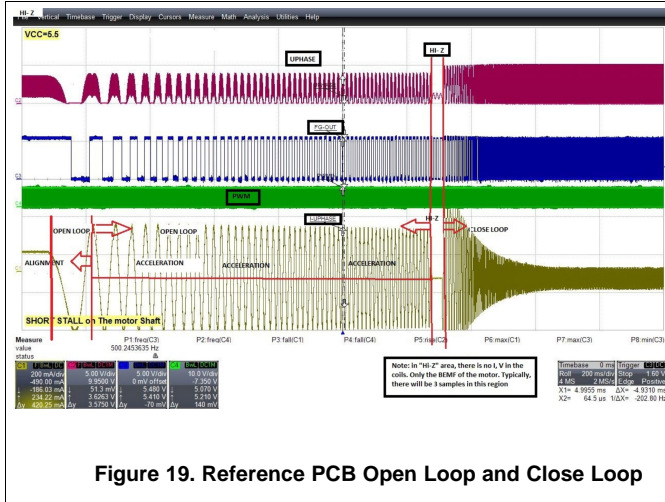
HI-Z
File Vertical Timebase Trigger Display Cursors Measure Math Analysis Utilities Help

VCC=5.5

UPHASE

HI-Z

FG-OUT

PWM

I_UPHASE

OPEN LOOP

OPEN LOOP

HI-Z

CLOSE LOOP

ALIGNMENT

ACCELERATION

ACCELERATION

ACCELERATION

SHORT STALL on The motor Shaft

Measure
value
status

P1:freq(C3)
500.2453633 Hz

P2:freq(C4)

P3:fall(C1)

P4:fall(C4)

P5:max(C2)

P6:max(C1)

P7:max(C3)

P8:min(C3)

| C1 | C2 | C3 | C4 |
|---|---|---|---|
| 200 mA/div | 5.00 V/div | 5.00 V/div | 10.0 V/div |
| -490.00 mA | 9.9500 V | 0 mV offset | -7.350 V |
| -186.03 mA | 51.3 mV | 5.480 V | 5.070 V |
| 234.22 mA | 3.6263 V | 5.410 V | 5.210 V |
| Δy 420.25 mA | Δy 3.5750 V | Δy -70 mV | Δy 140 mV |

Note: in "Hi-Z" area, there is no I, V in the coils. Only the BEMF of the motor. Typically, there will be 3 samples in this region

Timebase 0 ms
Roll 200 ms/div
4 MS 2 MS/s
X1= 4.9955 ms ΔX= -4.9310 ms
X2= 64.5 us 1/ΔX= -202.80 Hz

Trigger
Stop 1.60 V
Edge Positive

Figure 19. Reference PCB Open Loop and Close Loop